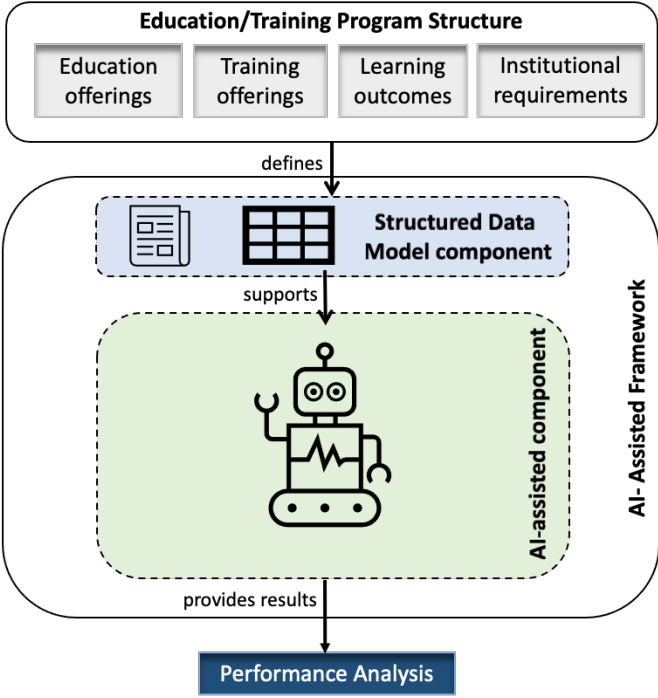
Education/Training Program Structure

Education offerings

Training offerings

Learning outcomes

Institutional requirements

defines

Structured Data Model component

supports

AI-assisted component

AI- Assisted Framework

provides results

Performance Analysis